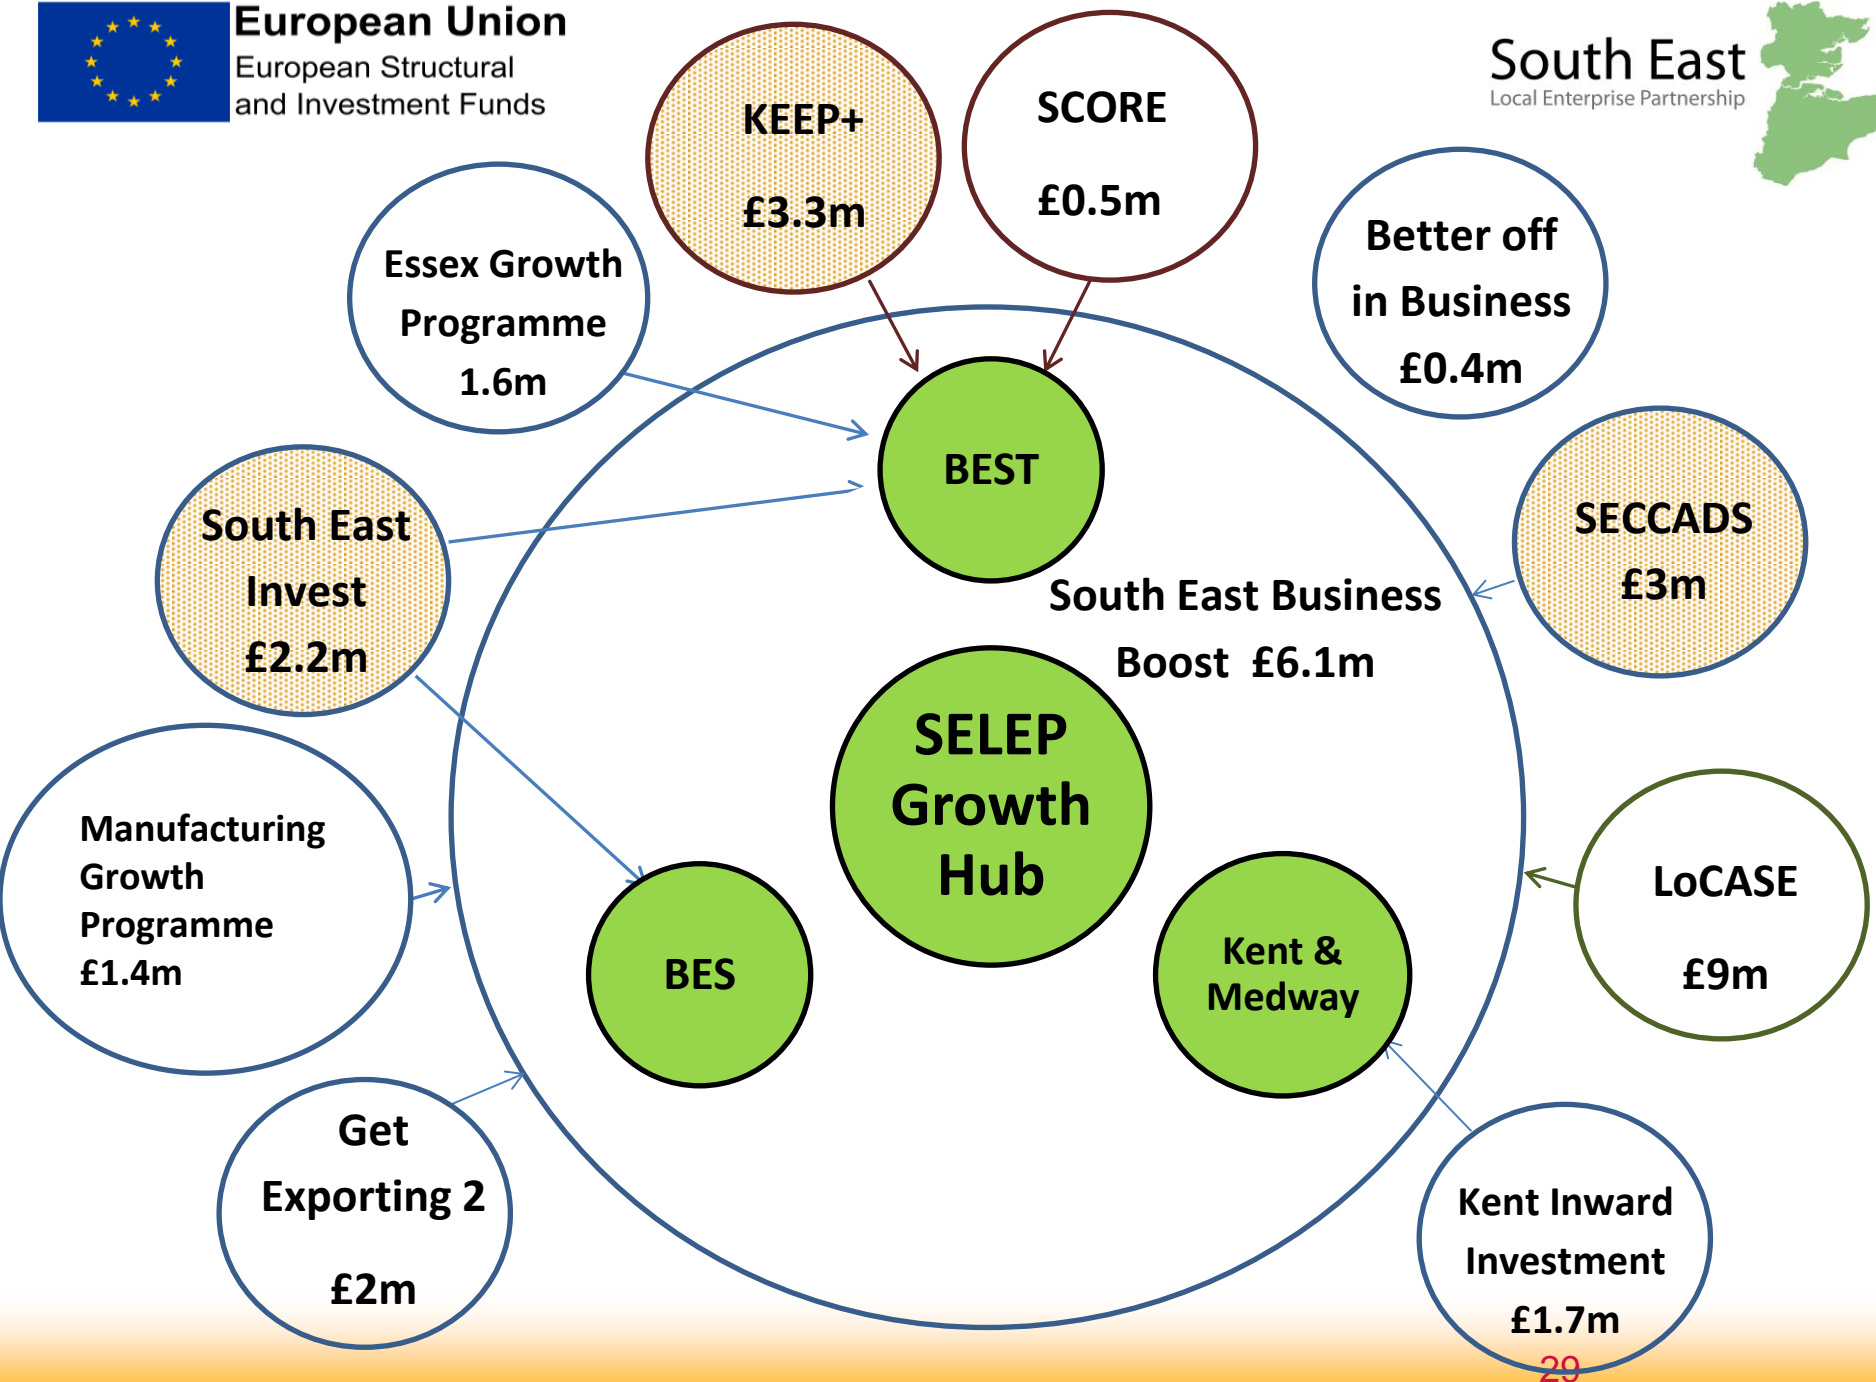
European Union
European Structural and Investment Funds

KEEP+
£3.3m

SCORE
£0.5m

South East
Local Enterprise Partnership

Essex Growth Programme 1.6m

Better off in Business £0.4m

BEST

South East Invest £2.2m

SECCADS £3m

South East Business Boost £6.1m

SELEP Growth Hub

Manufacturing Growth Programme £1.4m

BES

Kent & Medway

LoCASE
£9m

Get Exporting 2
£2m

Kent Inward Investment £1.7m

29